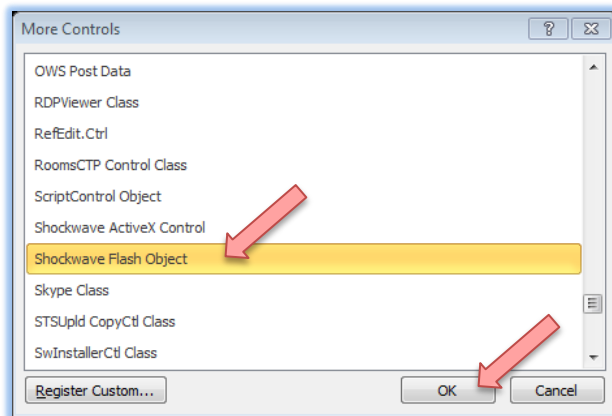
More Controls

?

OWS Post Data
RDPViewer Class
RefEdit.Ctrl
RoomsCTP Control Class
ScriptControl Object
Shockwave ActiveX Control
Shockwave Flash Object
Skype Class
STSUpld CopyCtl Class
SwInstallerCtl Class

Register Custom...

OK

Cancel